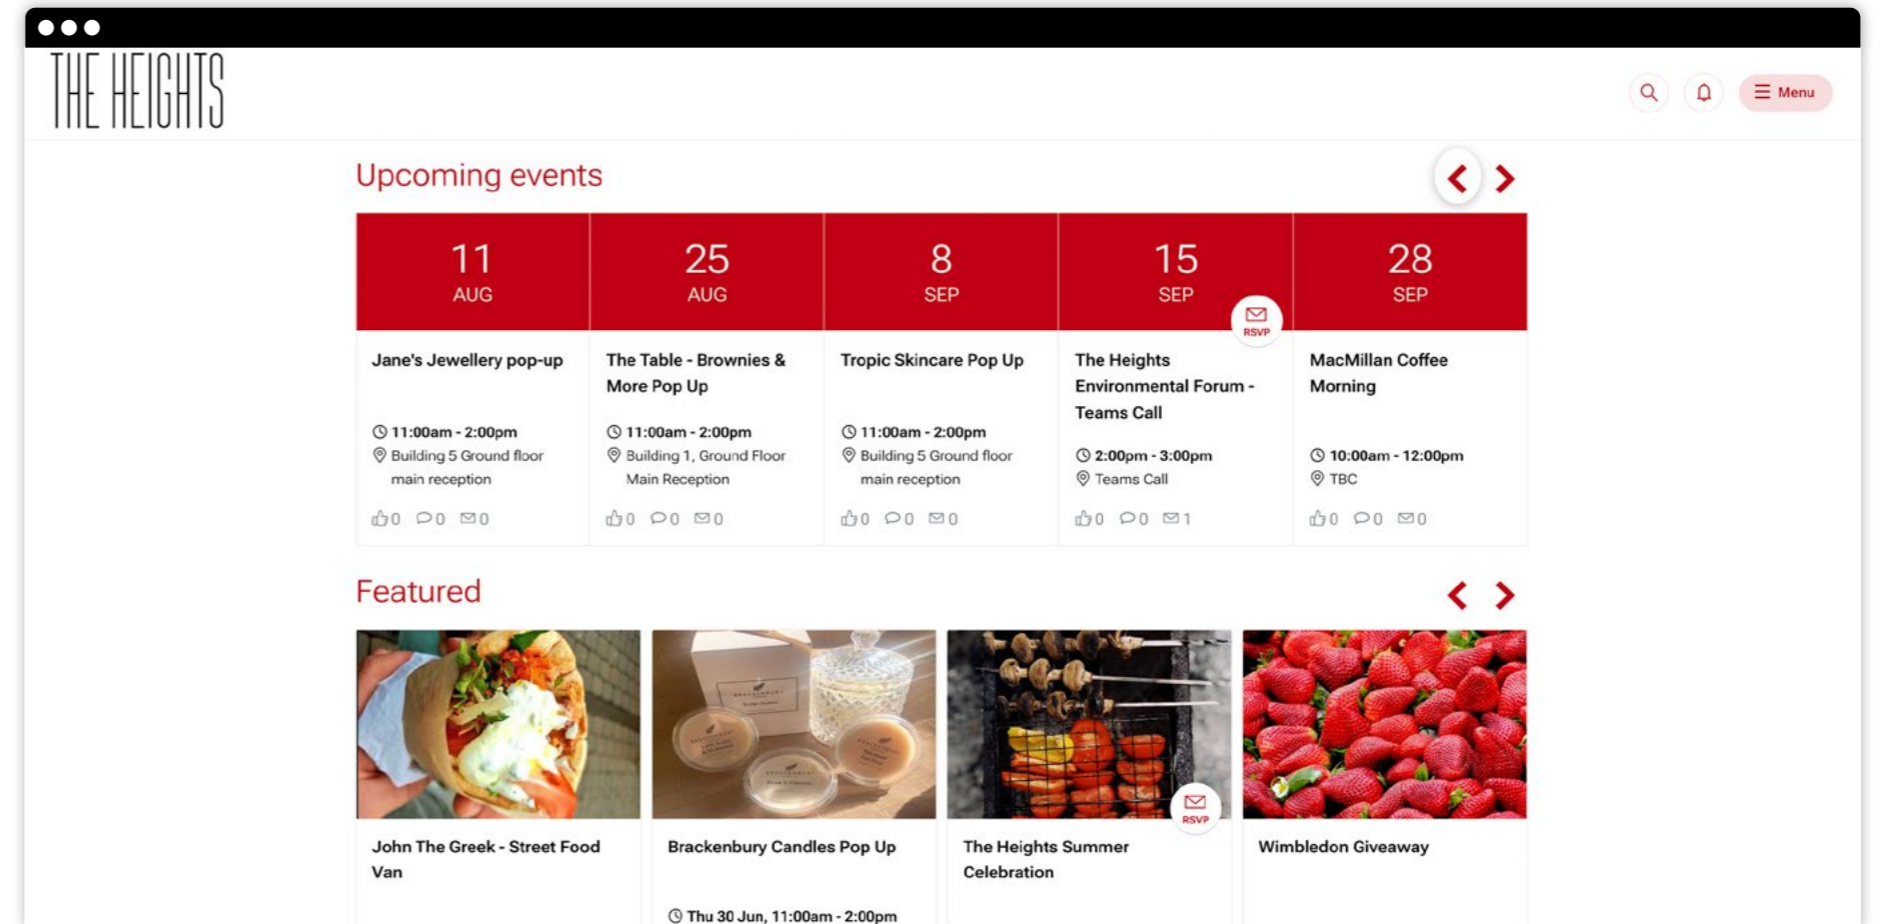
THE HEIGHTS

Menu

Upcoming events

11
AUG

Jane's Jewellery pop-up

11:00am - 2:00pm
Building 5 Ground floor main reception

0 0 0

25
AUG

The Table - Brownies & More Pop Up

11:00am - 2:00pm
Building 1, Ground Floor Main Reception

0 0 0

8
SEP

Tropic Skincare Pop Up

11:00am - 2:00pm
Building 5 Ground floor main reception

0 0 0

15
SEP

RSVP

The Heights Environmental Forum - Teams Call

2:00pm - 3:00pm
Teams Call

0 0 1

28
SEP

MacMillan Coffee Morning

10:00am - 12:00pm
TBC

0 0 0

Featured

John The Greek - Street Food Van

Brackenbury Candles Pop Up

Thu 30 Jun, 11:00am - 2:00pm

RSVP

The Heights Summer Celebration

Wimbledon Giveaway